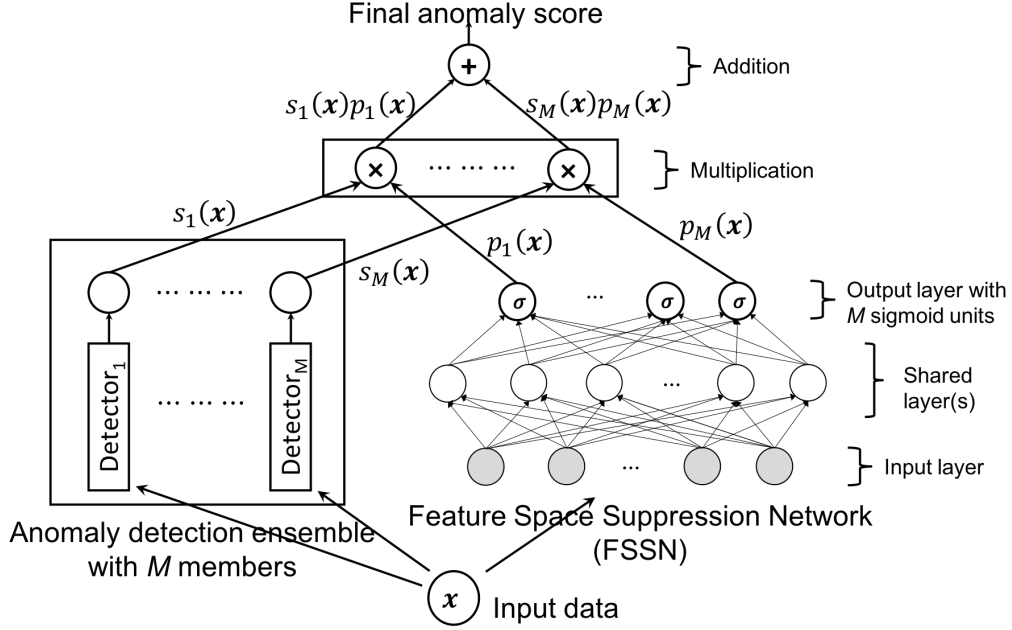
Final anomaly score

+

Addition

$s_1(\boldsymbol{x})p_1(\boldsymbol{x})$

$s_M(\boldsymbol{x})p_M(\boldsymbol{x})$

× ……… ×

Multiplication

$s_1(\boldsymbol{x})$

$p_1(\boldsymbol{x})$

$p_M(\boldsymbol{x})$

$s_M(\boldsymbol{x})$

………

$\sigma$ … $\sigma$ $\sigma$

Output layer with $M$ sigmoid units

Detector$_1$ ……… Detector$_M$

…

Shared layer(s)

…

Input layer

Feature Space Suppression Network (FSSN)

Anomaly detection ensemble with $M$ members

$\boldsymbol{x}$ Input data